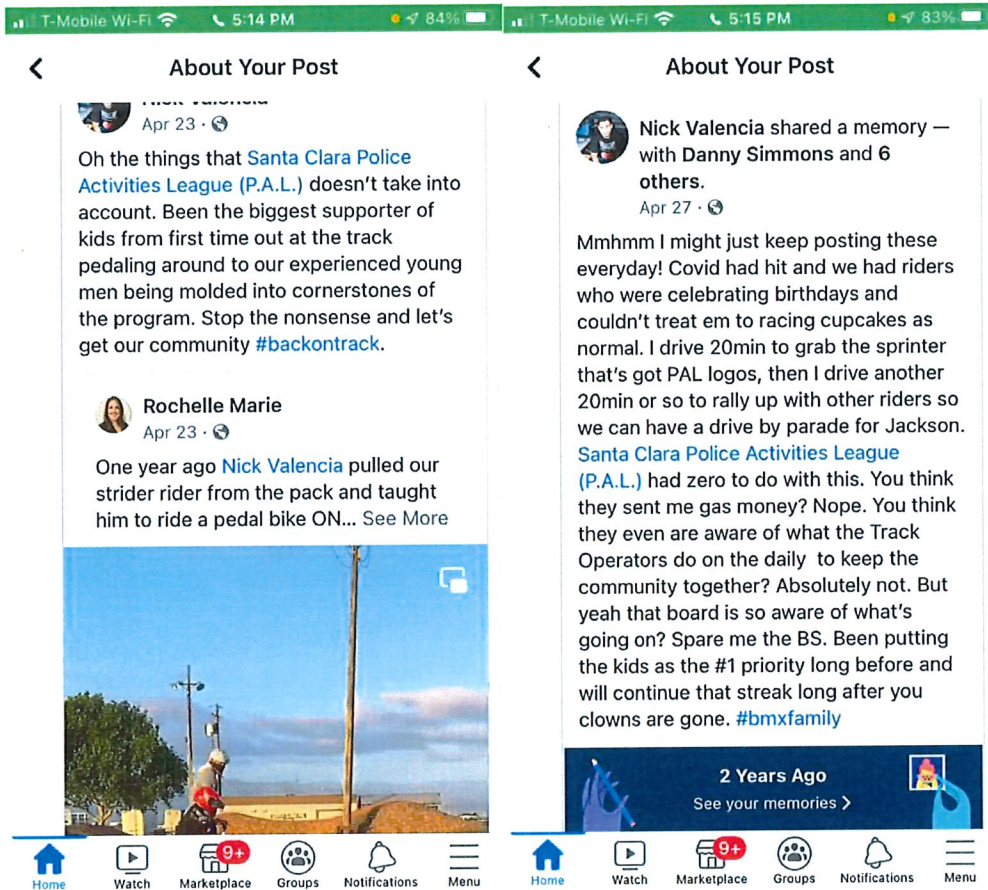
T-Mobile Wi-Fi 5:14 PM 84%

About Your Post

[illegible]
Apr 23 ·

Oh the things that Santa Clara Police Activities League (P.A.L.) doesn't take into account. Been the biggest supporter of kids from first time out at the track pedaling around to our experienced young men being molded into cornerstones of the program. Stop the nonsense and let's get our community #backontrack.

Rochelle Marie
Apr 23 ·

One year ago Nick Valencia pulled our strider rider from the pack and taught him to ride a pedal bike ON... See More

Home Watch 9+ Marketplace Groups Notifications Menu

T-Mobile Wi-Fi 5:15 PM 83%

About Your Post

Nick Valencia shared a memory — with Danny Simmons and 6 others.
Apr 27 ·

Mmhmm I might just keep posting these everyday! Covid had hit and we had riders who were celebrating birthdays and couldn't treat em to racing cupcakes as normal. I drive 20min to grab the sprinter that's got PAL logos, then I drive another 20min or so to rally up with other riders so we can have a drive by parade for Jackson. Santa Clara Police Activities League (P.A.L.) had zero to do with this. You think they sent me gas money? Nope. You think they even are aware of what the Track Operators do on the daily to keep the community together? Absolutely not. But yeah that board is so aware of what's going on? Spare me the BS. Been putting the kids as the #1 priority long before and will continue that streak long after you clowns are gone. #bmxfamily

2 Years Ago
See your memories >

Home Watch 9+ Marketplace Groups Notifications Menu